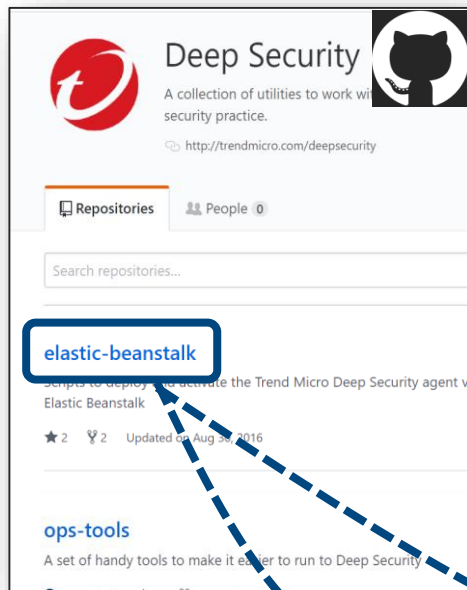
Deep Security

A collection of utilities to work wi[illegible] security practice.

http://trendmicro.com/deepsecurity

Repositories

People 0

Search repositories...

elastic-beanstalk

Scripts to deploy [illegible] activate the Trend Micro Deep Security agent v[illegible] Elastic Beanstalk

2 2 Updated on Aug 3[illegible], 2016

ops-tools

A set of handy tools to make it easier to run to Deep Security